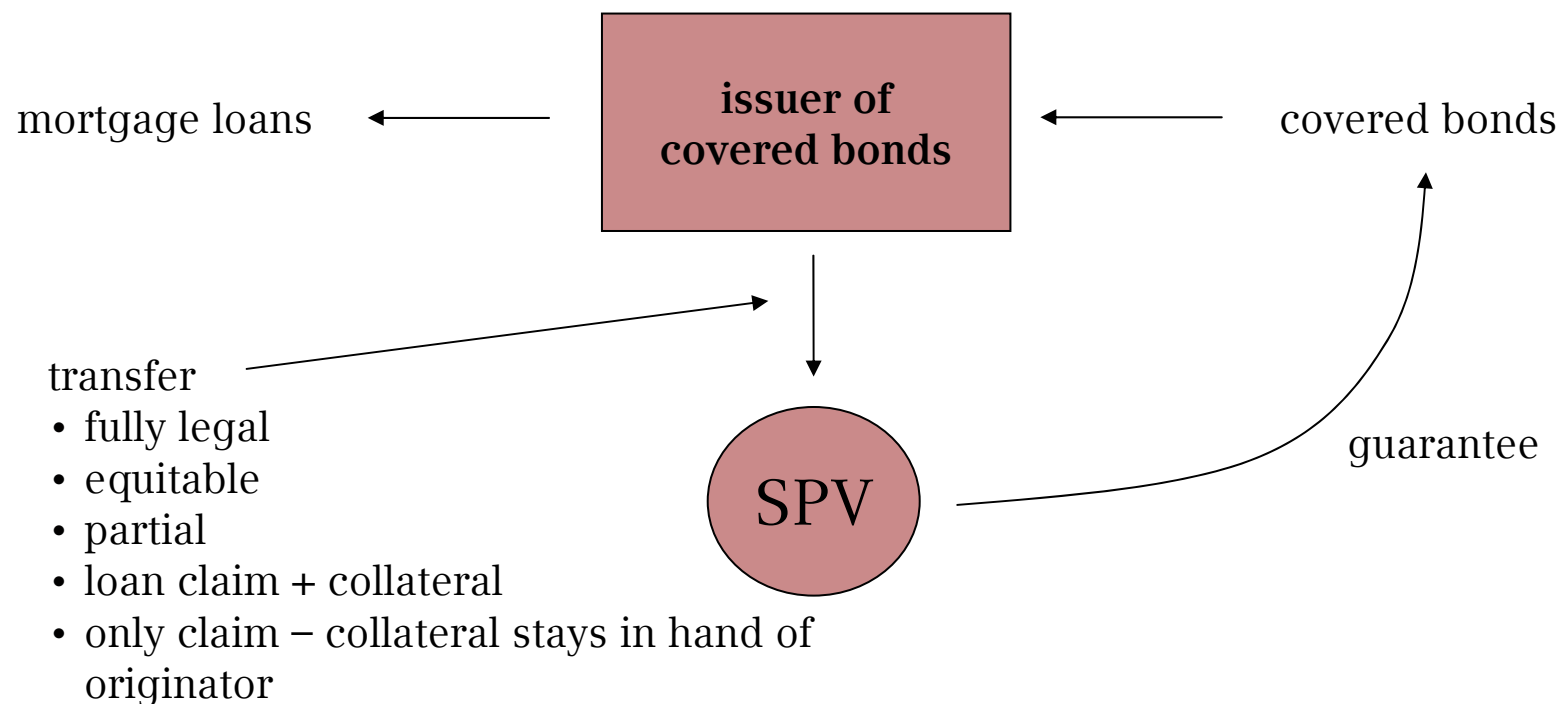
mortgage loans

**issuer of covered bonds**

covered bonds

transfer
• fully legal
• equitable
• partial
• loan claim + collateral
• only claim – collateral stays in hand of originator

SPV

guarantee